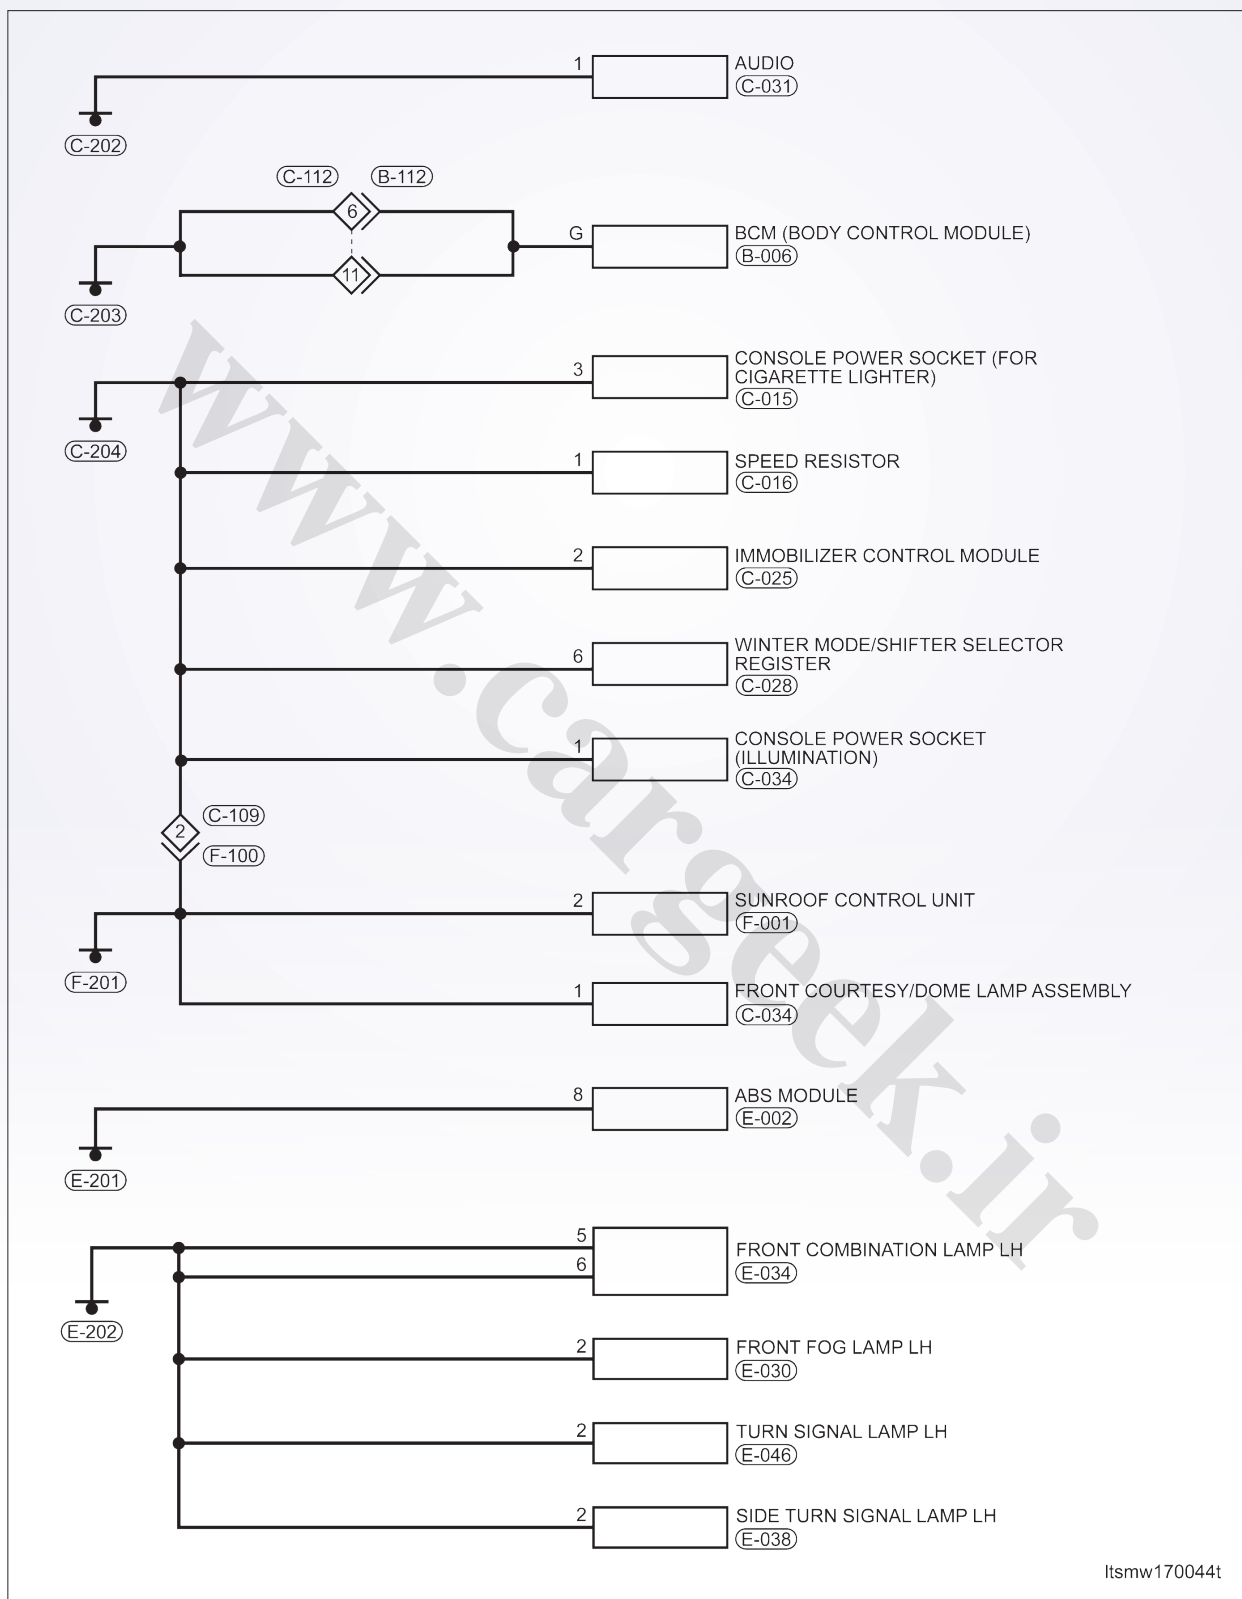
1
AUDIO
C-031
C-202

C-112
B-112
6
11
G
BCM (BODY CONTROL MODULE)
B-006
C-203

3
CONSOLE POWER SOCKET (FOR CIGARETTE LIGHTER)
C-015
C-204

1
SPEED RESISTOR
C-016

2
IMMOBILIZER CONTROL MODULE
C-025

6
WINTER MODE/SHIFTER SELECTOR REGISTER
C-028

1
CONSOLE POWER SOCKET (ILLUMINATION)
C-034

2
C-109
F-100

2
SUNROOF CONTROL UNIT
F-001
F-201

1
FRONT COURTESY/DOME LAMP ASSEMBLY
C-034

8
ABS MODULE
E-002
E-201

5
6
FRONT COMBINATION LAMP LH
E-034
E-202

2
FRONT FOG LAMP LH
E-030

2
TURN SIGNAL LAMP LH
E-046

2
SIDE TURN SIGNAL LAMP LH
E-038

www.cargeek.ir

ltsmw170044t